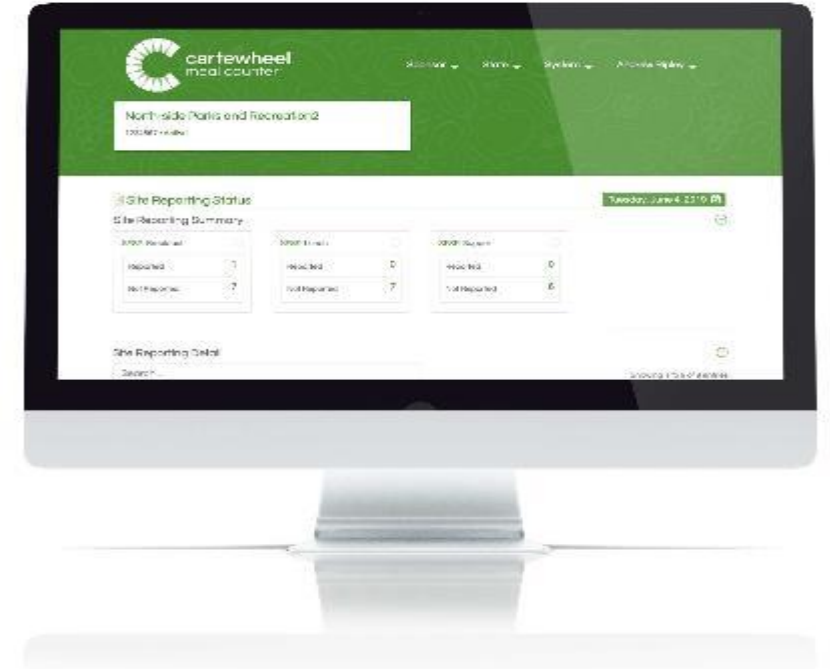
cartewheel
meal counter

Sponsor Sites System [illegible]

North-side Parks and Recreation2
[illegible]

Site Reporting Status

Tuesday, June 4, 2019

Site Reporting Summary

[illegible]
Reported 1
Not Reported 7

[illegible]
Reported 0
Not Reported 7

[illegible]
Reported 0
Not Reported 6

Site Reporting Detail

Search...

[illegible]